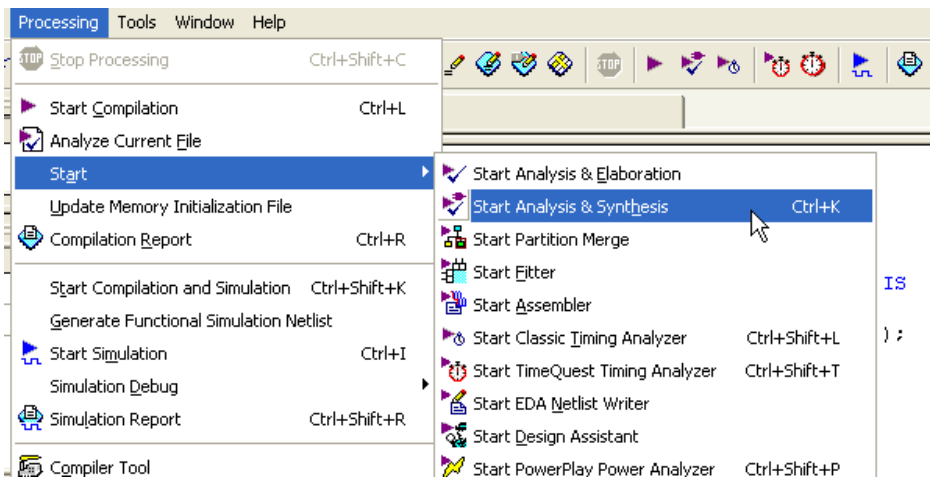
Processing Tools Window Help

STOP Stop Processing Ctrl+Shift+C
Start Compilation Ctrl+L
Analyze Current File
Start
Update Memory Initialization File
Compilation Report Ctrl+R
Start Compilation and Simulation Ctrl+Shift+K
Generate Functional Simulation Netlist
Start Simulation Ctrl+I
Simulation Debug
Simulation Report Ctrl+Shift+R
Compiler Tool

Start Analysis & Elaboration
Start Analysis & Synthesis Ctrl+K
Start Partition Merge
Start Fitter
Start Assembler
Start Classic Timing Analyzer Ctrl+Shift+L
Start TimeQuest Timing Analyzer Ctrl+Shift+T
Start EDA Netlist Writer
Start Design Assistant
Start PowerPlay Power Analyzer Ctrl+Shift+P

STOP

IS
);